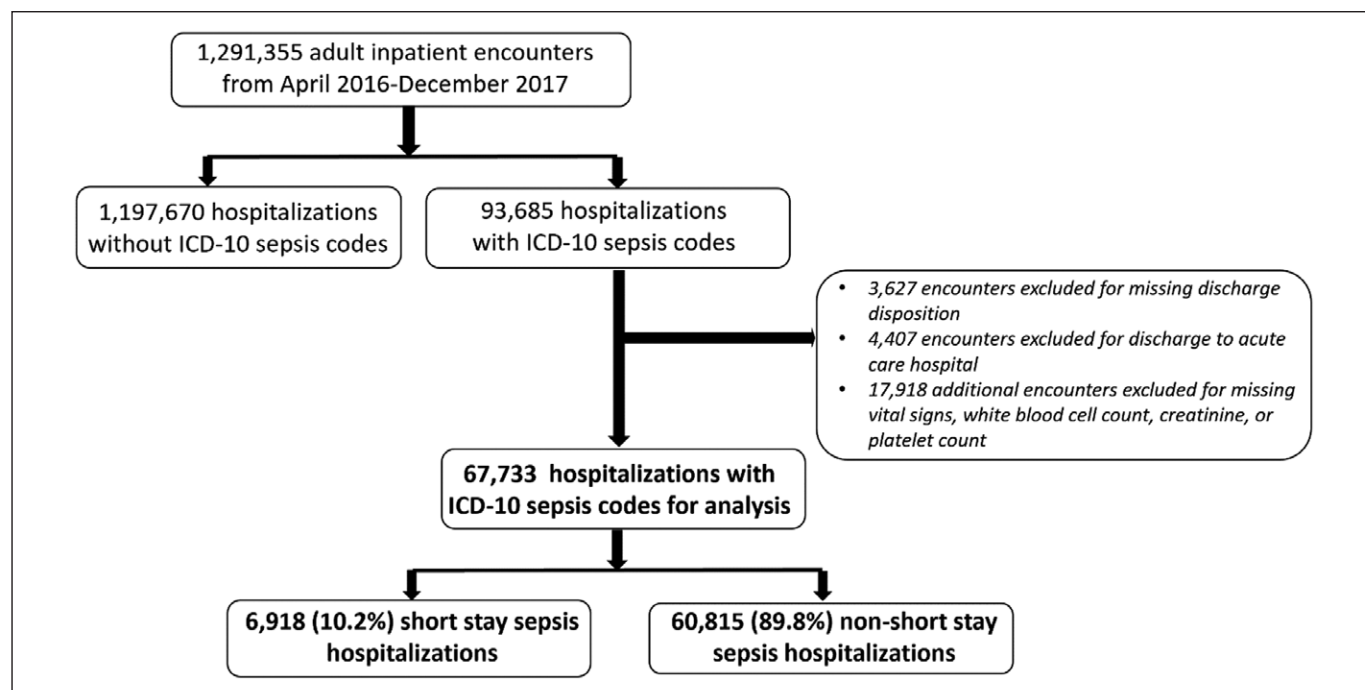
1,291,355 adult inpatient encounters from April 2016-December 2017

1,197,670 hospitalizations without ICD-10 sepsis codes

93,685 hospitalizations with ICD-10 sepsis codes

- 3,627 encounters excluded for missing discharge disposition
- 4,407 encounters excluded for discharge to acute care hospital
- 17,918 additional encounters excluded for missing vital signs, white blood cell count, creatinine, or platelet count

67,733 hospitalizations with ICD-10 sepsis codes for analysis

6,918 (10.2%) short stay sepsis hospitalizations

60,815 (89.8%) non-short stay sepsis hospitalizations